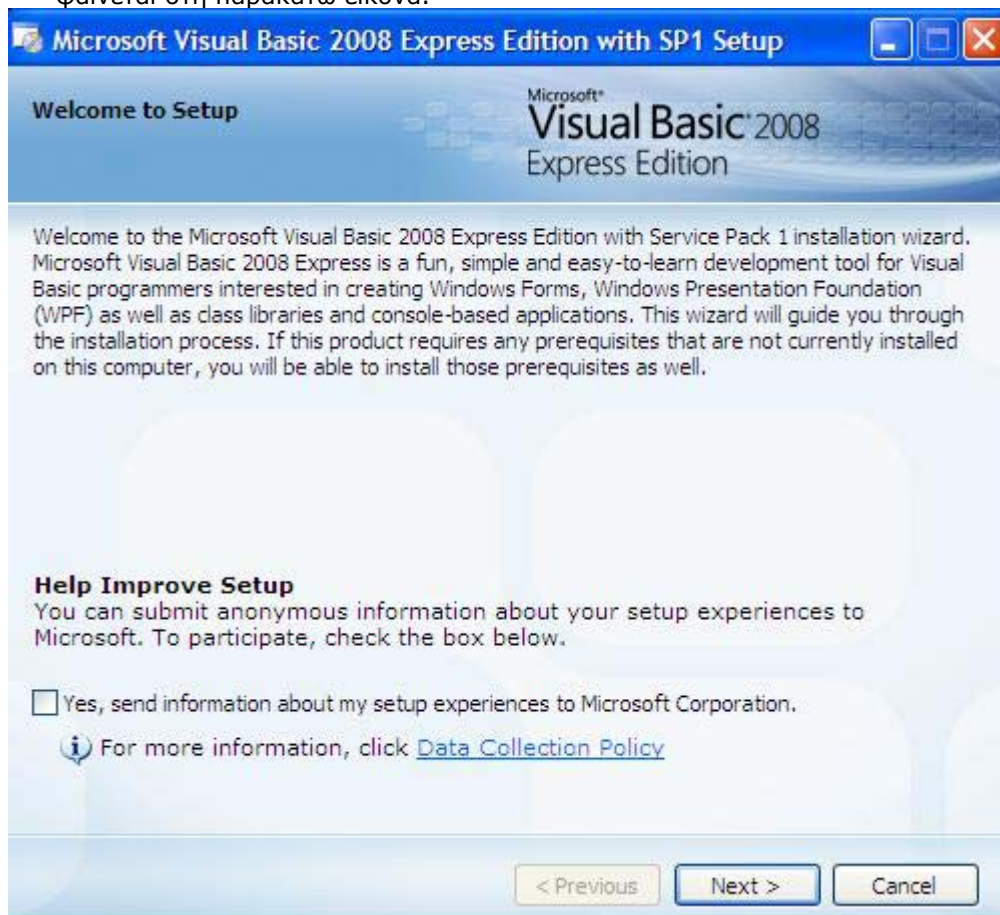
φαίνεται στην παρακάτω εικόνα.

Microsoft Visual Basic 2008 Express Edition with SP1 Setup

Welcome to Setup

Microsoft® Visual Basic® 2008 Express Edition

Welcome to the Microsoft Visual Basic 2008 Express Edition with Service Pack 1 installation wizard. Microsoft Visual Basic 2008 Express is a fun, simple and easy-to-learn development tool for Visual Basic programmers interested in creating Windows Forms, Windows Presentation Foundation (WPF) as well as class libraries and console-based applications. This wizard will guide you through the installation process. If this product requires any prerequisites that are not currently installed on this computer, you will be able to install those prerequisites as well.

Help Improve Setup
You can submit anonymous information about your setup experiences to Microsoft. To participate, check the box below.

Yes, send information about my setup experiences to Microsoft Corporation.

For more information, click Data Collection Policy

< Previous | Next > | Cancel